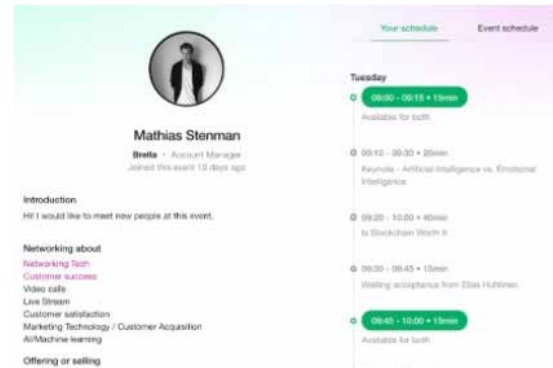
Your schedule
Event schedule

Mathias Stenman
Brella · Account Manager
Joined this event 10 days ago

Introduction
Hi! I would like to meet new people at this event.

Networking about
Networking Tech
Customer success
Video calls
Live Stream
Customer satisfaction
Marketing Technology / Customer Acquisition
AI/Machine learning

Offering or selling

Tuesday
09:00 - 09:15 • 15min
Available for both
09:10 - 09:30 • 20min
Keynote - Artificial Intelligence vs. Emotional Intelligence
09:20 - 10:00 • 40min
Is Blockchain Worth It
09:30 - 09:45 • 15min
Waiting acceptance from Elias Huhtinen
09:45 - 10:00 • 15min
Available for both